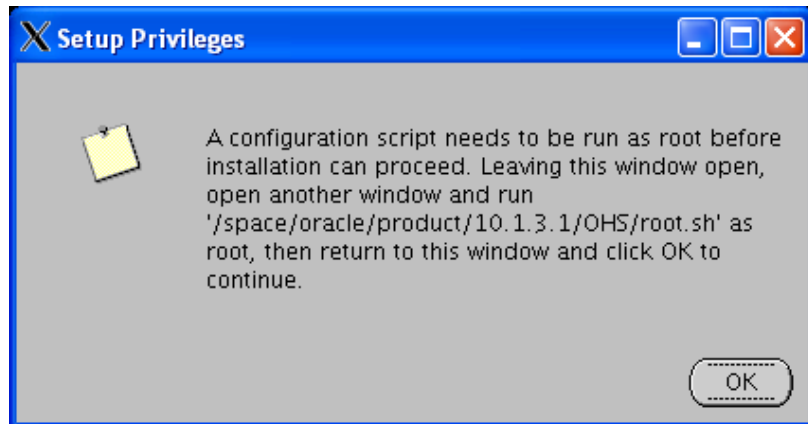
Setup Privileges

A configuration script needs to be run as root before installation can proceed. Leaving this window open, open another window and run '/space/oracle/product/10.1.3.1/OHS/root.sh' as root, then return to this window and click OK to continue.

OK